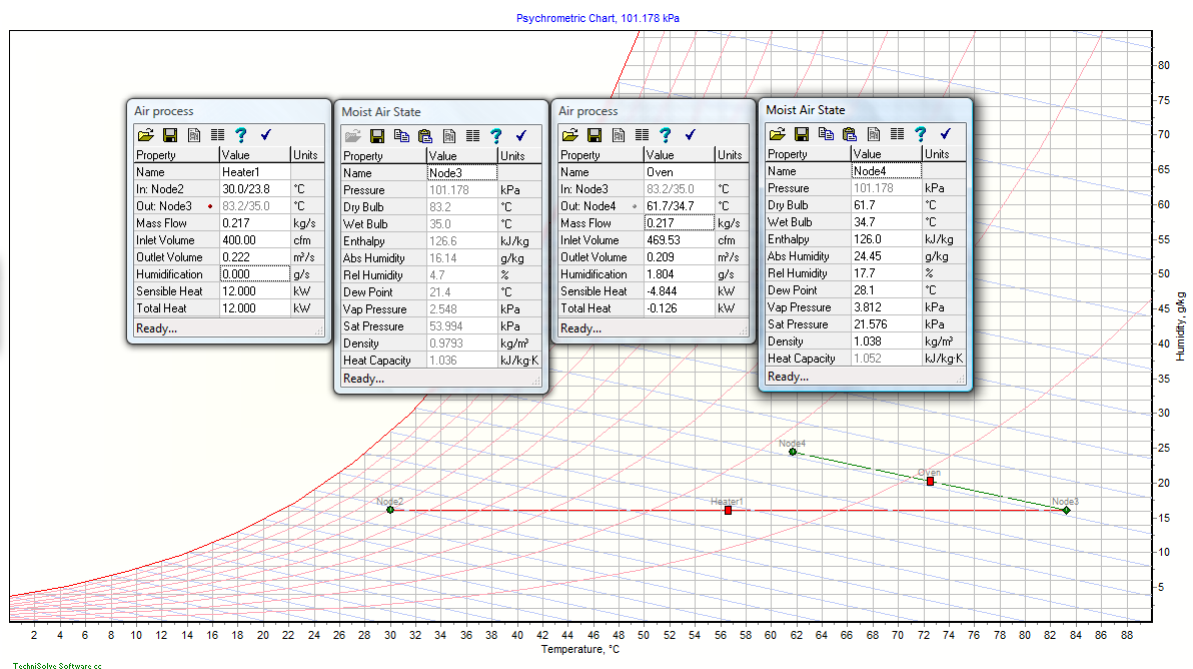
Psychrometric Chart, 101.178 kPa

Air process

| Property | Value | Units |
|---|---|---|
| Name | Heater1 | |
| In: Node2 | 30.0/23.8 | °C |
| Out: Node3 | 83.2/35.0 | °C |
| Mass Flow | 0.217 | kg/s |
| Inlet Volume | 400.00 | cfm |
| Outlet Volume | 0.222 | m³/s |
| Humidification | 0.000 | g/s |
| Sensible Heat | 12.000 | kW |
| Total Heat | 12.000 | kW |

Ready...

Moist Air State

| Property | Value | Units |
|---|---|---|
| Name | Node3 | |
| Pressure | 101.178 | kPa |
| Dry Bulb | 83.2 | °C |
| Wet Bulb | 35.0 | °C |
| Enthalpy | 126.6 | kJ/kg |
| Abs Humidity | 16.14 | g/kg |
| Rel Humidity | 4.7 | % |
| Dew Point | 21.4 | °C |
| Vap Pressure | 2.548 | kPa |
| Sat Pressure | 53.994 | kPa |
| Density | 0.9793 | kg/m³ |
| Heat Capacity | 1.036 | kJ/kg·K |

Ready...

Air process

| Property | Value | Units |
|---|---|---|
| Name | Oven | |
| In: Node3 | 83.2/35.0 | °C |
| Out: Node4 | 61.7/34.7 | °C |
| Mass Flow | 0.217 | kg/s |
| Inlet Volume | 469.53 | cfm |
| Outlet Volume | 0.209 | m³/s |
| Humidification | 1.804 | g/s |
| Sensible Heat | -4.844 | kW |
| Total Heat | -0.126 | kW |

Ready...

Moist Air State

| Property | Value | Units |
|---|---|---|
| Name | Node4 | |
| Pressure | 101.178 | kPa |
| Dry Bulb | 61.7 | °C |
| Wet Bulb | 34.7 | °C |
| Enthalpy | 126.0 | kJ/kg |
| Abs Humidity | 24.45 | g/kg |
| Rel Humidity | 17.7 | % |
| Dew Point | 28.1 | °C |
| Vap Pressure | 3.812 | kPa |
| Sat Pressure | 21.576 | kPa |
| Density | 1.038 | kg/m³ |
| Heat Capacity | 1.052 | kJ/kg·K |

Ready...

Node4 Oven Node2 Heater1 Node3

80 75 70 65 60 55 50 45 40 35 30 25 20 15 10 5
Humidity, g/kg

2 4 6 8 10 12 14 16 18 20 22 24 26 28 30 32 34 36 38 40 42 44 46 48 50 52 54 56 58 60 62 64 66 68 70 72 74 76 78 80 82 84 86 88
Temperature, °C

TechniSolve Software cc